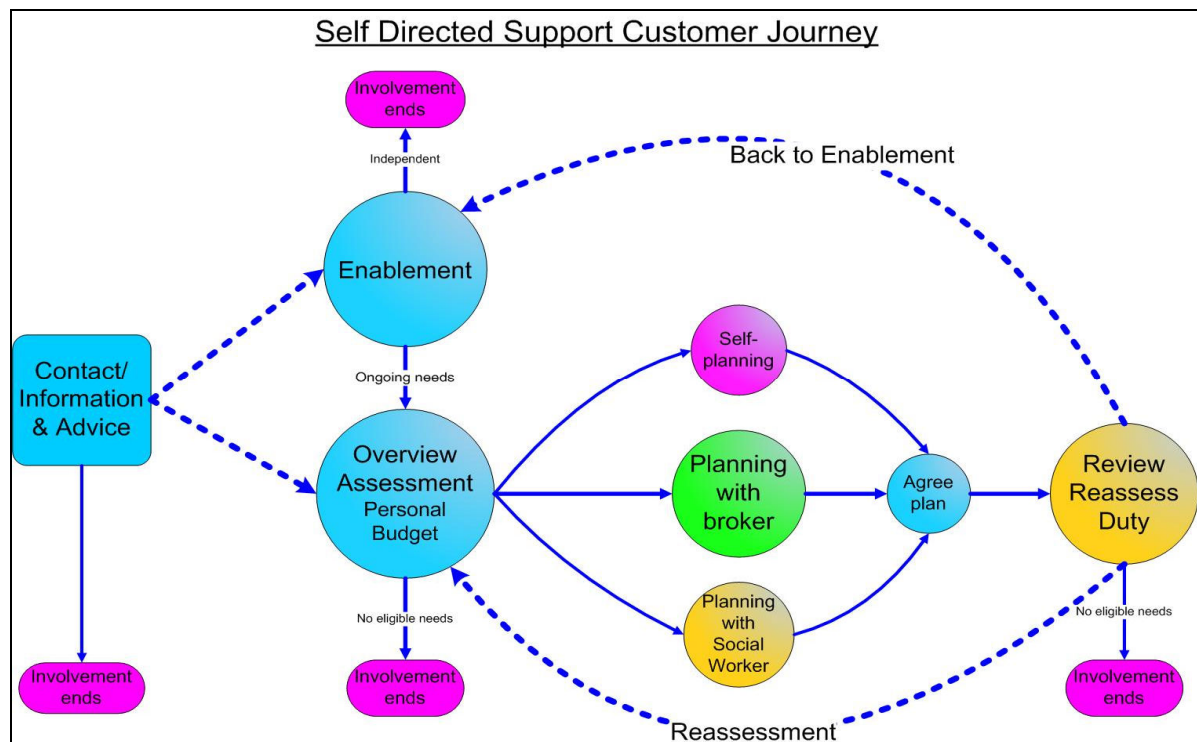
Self Directed Support Customer Journey

Involvement ends

Independent

Back to Enablement

Enablement

Contact/ Information & Advice

Ongoing needs

Self-planning

Overview Assessment Personal Budget

Planning with broker

Agree plan

Review Reassess Duty

Planning with Social Worker

No eligible needs

No eligible needs

Involvement ends

Involvement ends

Involvement ends

Reassessment